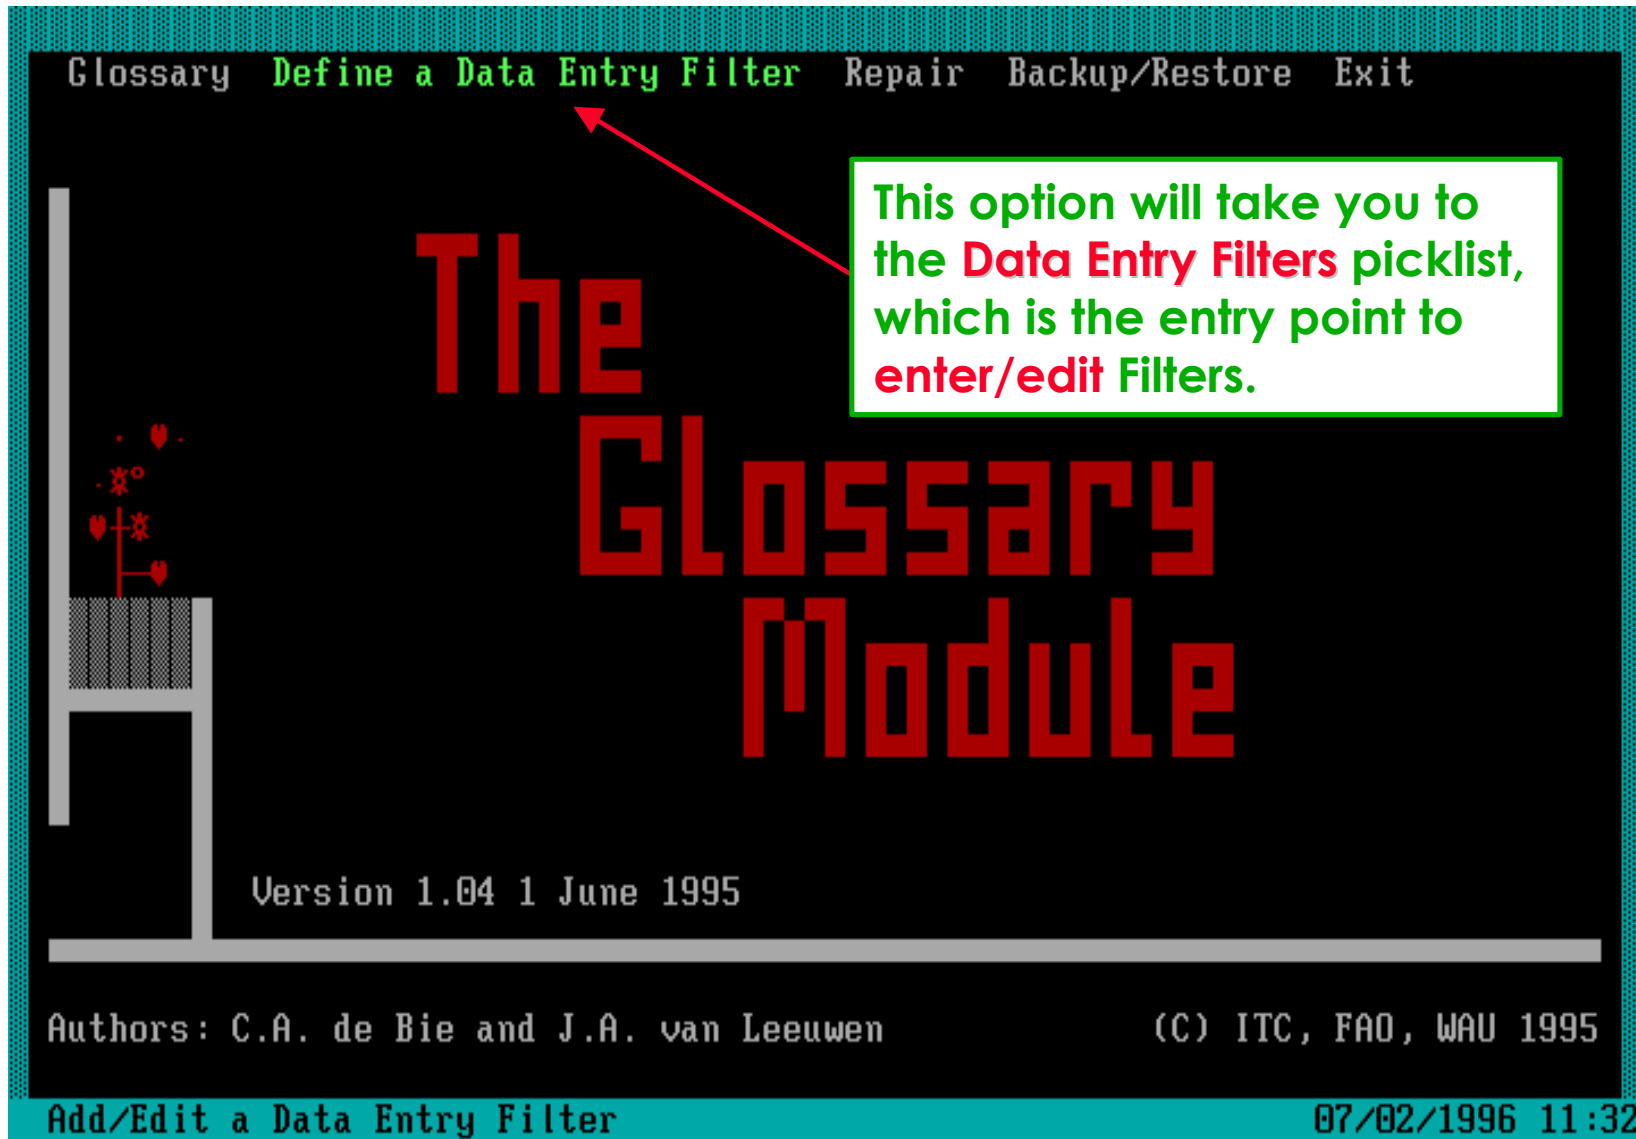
Glossary Define a Data Entry Filter Repair Backup/Restore Exit

This option will take you to the Data Entry Filters picklist, which is the entry point to enter/edit Filters.

The Glossary Module

Version 1.04 1 June 1995

Authors: C.A. de Bie and J.A. van Leeuwen

(C) ITC, FAO, WAU 1995

Add/Edit a Data Entry Filter

07/02/1996 11:32